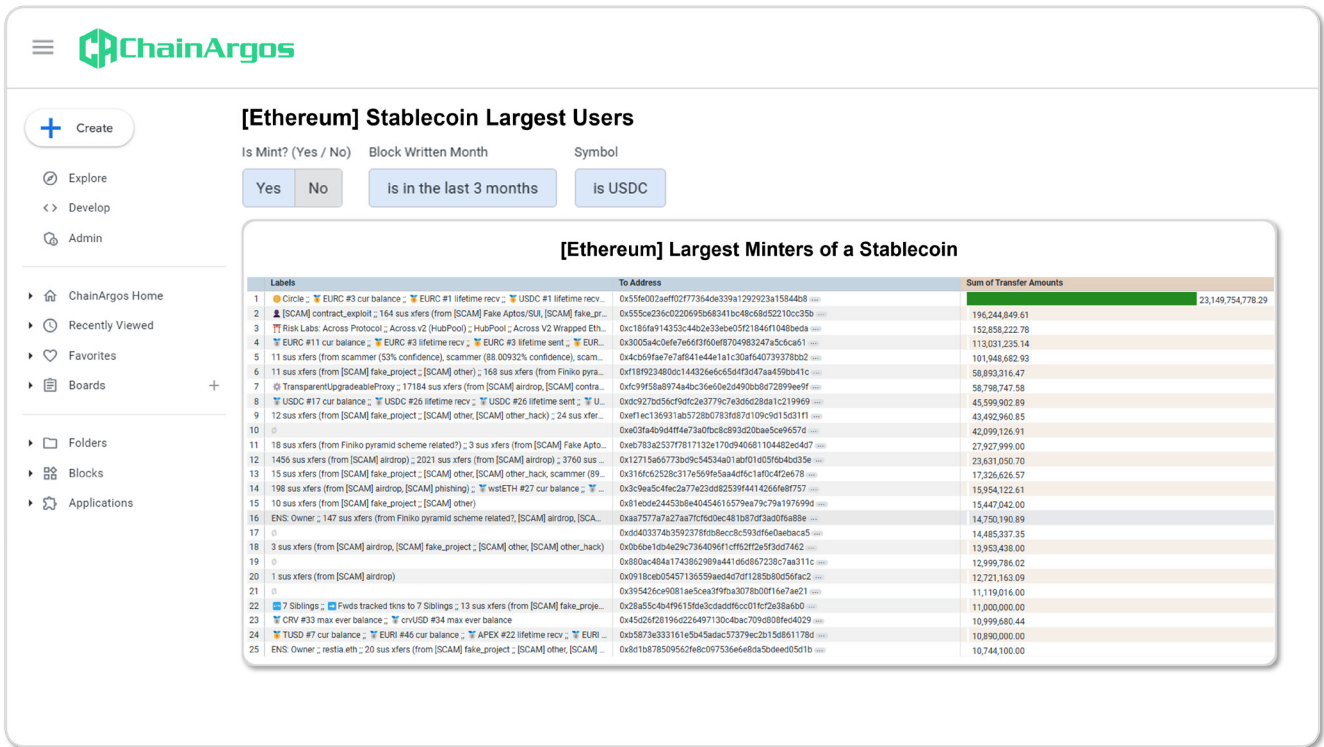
ChainArgos

Create

Explore
Develop
Admin

ChainArgos Home
Recently Viewed
Favorites
Boards +

Folders
Blocks
Applications

[Ethereum] Stablecoin Largest Users

Is Mint? (Yes / No)
Yes No

Block Written Month
is in the last 3 months

Symbol
is USDC

[Ethereum] Largest Minters of a Stablecoin

| | Labels | To Address | Sum of Transfer Amounts |
|---|---|---|---|
| 1 | Circle ;; EURC #3 cur balance ;; EURC #1 lifetime recv ;; USDC #1 lifetime recv... | 0x55fe002aeff02f77364de339a1292923a15844b8 ... | 23,149,754,778.29 |
| 2 | [SCAM] contract_exploit ;; 164 sus xfers (from [SCAM] Fake Aptos/SUI, [SCAM] fake_pr... | 0x555ce236c0220695b68341bc48c68d52210cc35b ... | 196,244,849.61 |
| 3 | Risk Labs: Across Protocol ;; Across.v2 (HubPool) ;; HubPool ;; Across V2 Wrapped Eth... | 0xc186fa914353c44b2e33ebe05f21846f1048beda ... | 152,858,222.78 |
| 4 | EURC #11 cur balance ;; EURC #3 lifetime recv ;; EURC #3 lifetime sent ;; EUR... | 0x3005a4c0efe7e66f3f60ef8704983247a5c6ca61 ... | 113,031,235.14 |
| 5 | 11 sus xfers (from scammer (53% confidence), scammer (88.00932% confidence), scam... | 0x4cb69fae7e7af841e44e1a1c30af640739378bb2 ... | 101,948,682.93 |
| 6 | 11 sus xfers (from [SCAM] fake_project ;; [SCAM] other) ;; 168 sus xfers (from Finiko pyra... | 0xf18f923480dc144326e6c65d4f3d47aa459bb41c ... | 58,893,316.47 |
| 7 | TransparentUpgradeableProxy ;; 17184 sus xfers (from [SCAM] airdrop, [SCAM] contra... | 0xfc99f58a8974a4bc36e60e2d490bb8d72899ee9f ... | 58,798,747.58 |
| 8 | USDC #17 cur balance ;; USDC #26 lifetime recv ;; USDC #26 lifetime sent ;; U... | 0xdc927bd56cf9dfc2e3779c7e3d6d28da1c219969 ... | 45,599,902.89 |
| 9 | 12 sus xfers (from [SCAM] fake_project ;; [SCAM] other, [SCAM] other_hack) ;; 24 sus xfer... | 0xef1ec136931ab5728b0783fd87d109c9d15d31f1 ... | 43,492,960.85 |
| 10 | ∅ | 0xe03fa4b9d4ff4e73a0fbc8c893d20bae5ce9657d ... | 42,099,126.91 |
| 11 | 18 sus xfers (from Finiko pyramid scheme related?) ;; 3 sus xfers (from [SCAM] Fake Apto... | 0xeb783a2537f7817132e170d940681104482ecd4d7 ... | 27,927,999.00 |
| 12 | 1456 sus xfers (from [SCAM] airdrop) ;; 2021 sus xfers (from [SCAM] airdrop) ;; 3760 sus ... | 0x12715a66773bd9c54534a01abf01d05f6b4bd35e ... | 23,631,050.70 |
| 13 | 15 sus xfers (from [SCAM] fake_project ;; [SCAM] other, [SCAM] other_hack, scammer (89... | 0x316fc62528c317e569fe5aa4df6c1af0c4f2e678 ... | 17,326,626.57 |
| 14 | 198 sus xfers (from [SCAM] airdrop, [SCAM] phishing) ;; wstETH #27 cur balance ;; ... | 0x3c9ea5c4fec2a77e23dd82539f4414266fe8f757 ... | 15,954,122.61 |
| 15 | 10 sus xfers (from [SCAM] fake_project ;; [SCAM] other) | 0x81ebde24453b8e40454616579ea79c79a197699d ... | 15,447,042.00 |
| 16 | ENS: Owner ;; 147 sus xfers (from Finiko pyramid scheme related?, [SCAM] airdrop, [SCA... | 0xaa7577a7a27aa7fcf6d0ec481b87df3ad0f6a88e ... | 14,750,190.89 |
| 17 | ∅ | 0xdd403374b3592378fdb8ecc8c593df6e0aebaca5 ... | 14,485,337.35 |
| 18 | 3 sus xfers (from [SCAM] airdrop, [SCAM] fake_project ;; [SCAM] other, [SCAM] other_hack) | 0x0b6be1db4e29c7364096f1cff62ff2e5f3dd7462 ... | 13,953,438.00 |
| 19 | ∅ | 0x880ac484a1743862989a441d6d867238c7aa311c ... | 12,999,786.02 |
| 20 | 1 sus xfers (from [SCAM] airdrop) | 0x0918ceb05457136559aed4d7df1285b80d56fac2 ... | 12,721,163.09 |
| 21 | ∅ | 0x395426ce9081ae5cea3f9fba3078b00ff16e7ae21 ... | 11,119,016.00 |
| 22 | 7 Siblings ;; Fwds tracked tkns to 7 Siblings ;; 13 sus xfers (from [SCAM] fake_proje... | 0x28a55c4b4f9615fde3cdaddf6cc01fcf2e38a6b0 ... | 11,000,000.00 |
| 23 | CRV #33 max ever balance ;; crvUSD #34 max ever balance | 0x45d26f28196d226497130c4bac709d808fed4029 ... | 10,999,680.44 |
| 24 | TUSD #7 cur balance ;; EURI #46 cur balance ;; APEX #22 lifetime recv ;; EURI ... | 0xb5873e333161e5b45adac57379ec2b15d861178d ... | 10,890,000.00 |
| 25 | ENS: Owner ;; restia.eth ;; 20 sus xfers (from [SCAM] fake_project ;; [SCAM] other, [SCAM] ... | 0x8d1b878509562fe8ec097536e6e8da5bdeed05d1b ... | 10,744,100.00 |